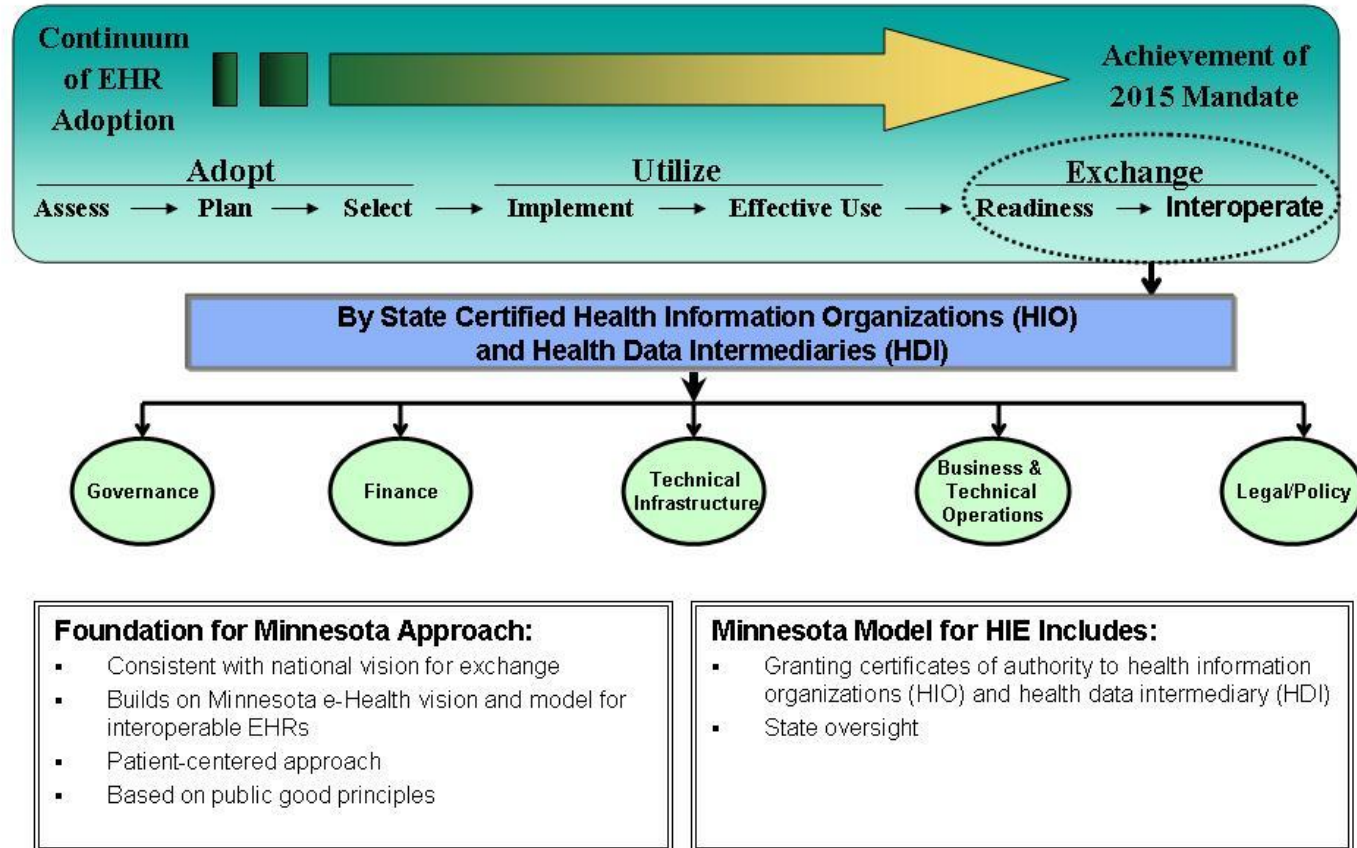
Continuum of EHR Adoption

Achievement of 2015 Mandate

Adopt

Assess → Plan → Select →

Utilize

Implement → Effective Use →

Exchange

Readiness → Interoperate

By State Certified Health Information Organizations (HIO) and Health Data Intermediaries (HDI)

Governance

Finance

Technical Infrastructure

Business & Technical Operations

Legal/Policy

Foundation for Minnesota Approach:

- Consistent with national vision for exchange
- Builds on Minnesota e-Health vision and model for interoperable EHRs
- Patient-centered approach
- Based on public good principles

Minnesota Model for HIE Includes:

- Granting certificates of authority to health information organizations (HIO) and health data intermediary (HDI)
- State oversight